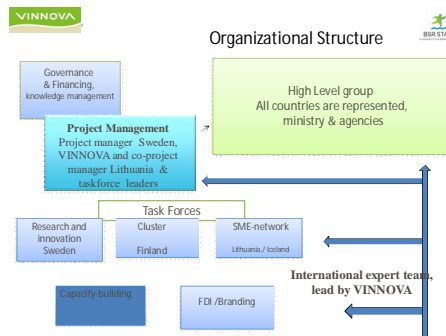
VINNOVA

BSR STA

Organizational Structure

Governance & Financing, knowledge management

High Level group
All countries are represented, ministry & agencies

Project Management
Project manager Sweden, VINNOVA and co-project manager Lithuania & taskforce leaders

Task Forces

Research and innovation
Sweden

Cluster
Finland

SME-network
Lithuania / Iceland

International expert team, lead by VINNOVA

Capacity-building

FDI /Branding